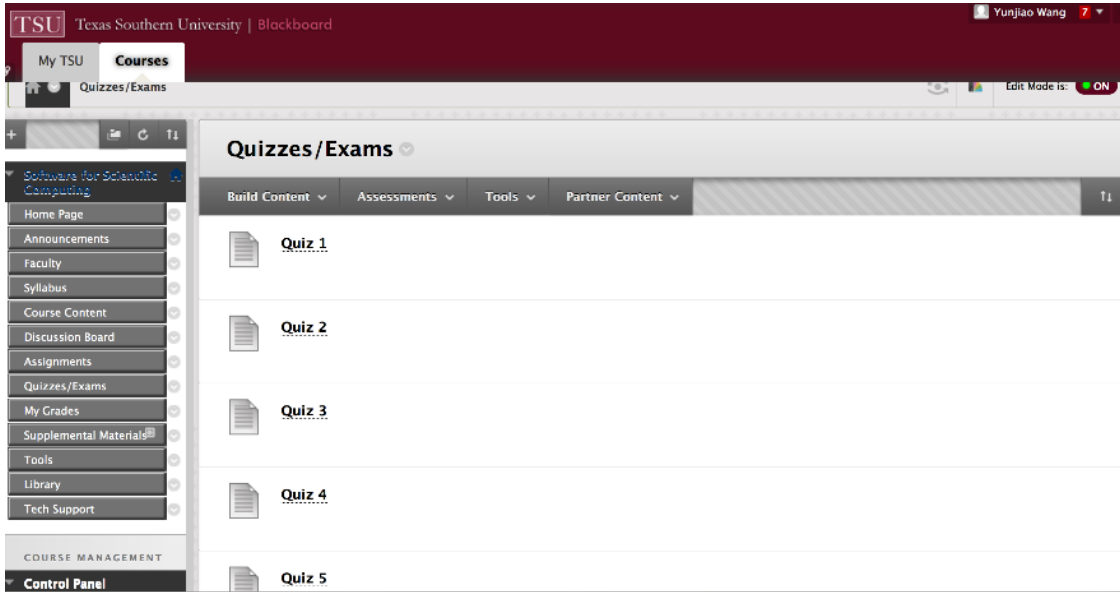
TSU Texas Southern University | Blackboard

Yunjiao Wang 7

My TSU Courses

Quizzes/Exams

Edit Mode is: ON

Software for Scientific Computing

Home Page
Announcements
Faculty
Syllabus
Course Content
Discussion Board
Assignments
Quizzes/Exams
My Grades
Supplemental Materials
Tools
Library
Tech Support

COURSE MANAGEMENT

Control Panel

Quizzes/Exams

Build Content Assessments Tools Partner Content

Quiz 1

Quiz 2

Quiz 3

Quiz 4

Quiz 5